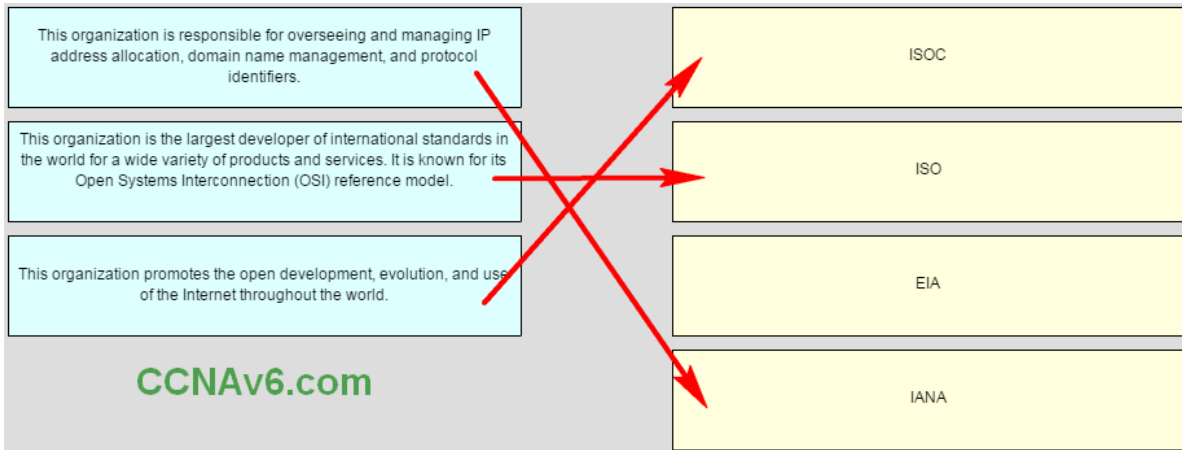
This organization is responsible for overseeing and managing IP address allocation, domain name management, and protocol identifiers.

This organization is the largest developer of international standards in the world for a wide variety of products and services. It is known for its Open Systems Interconnection (OSI) reference model.

This organization promotes the open development, evolution, and use of the Internet throughout the world.

CCNAv6.com

ISOC

ISO

EIA

IANA